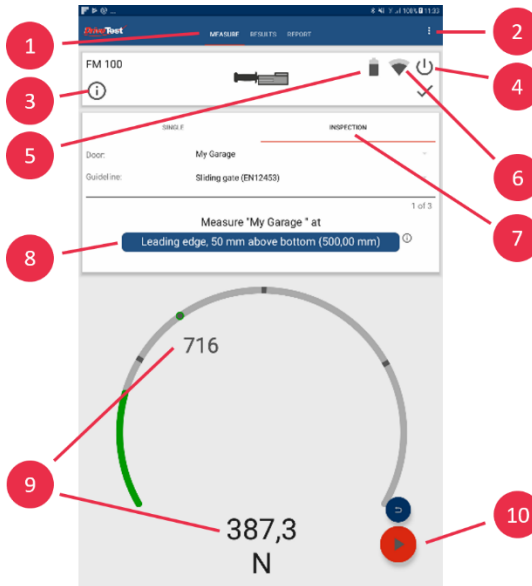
1
2
3
4
5
6
7
8
9
10

100% 11:32

DriveTest

MEASURE RESULTS REPORT

FM 100

SINGLE

INSPECTION

Door: My Garage

Guideline: Sliding gate (EN12453)

1 of 3

Measure "My Garage " at

Leading edge, 50 mm above bottom (500,00 mm)

716

387,3

N